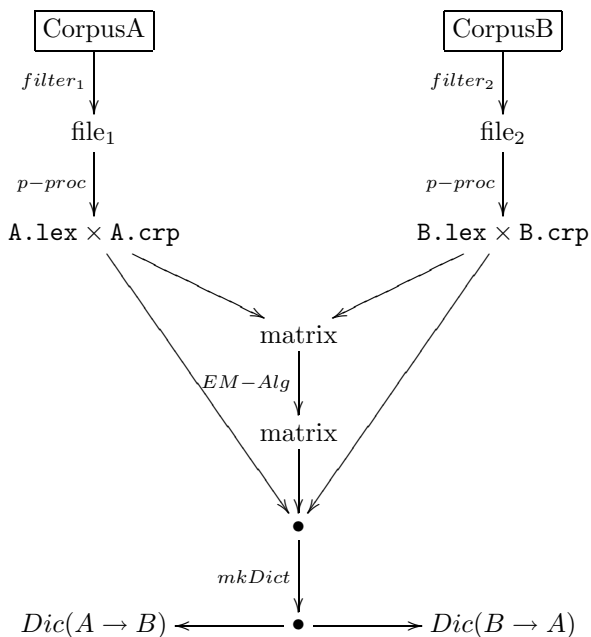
CorpusA

CorpusB

$filter_1$

$filter_2$

file$_1$

file$_2$

$p{-}proc$

$p{-}proc$

$\texttt{A.lex} \times \texttt{A.crp}$

$\texttt{B.lex} \times \texttt{B.crp}$

matrix

$EM{-}Alg$

matrix

$\bullet$

$mkDict$

$Dic(A \to B)$

$\bullet$

$Dic(B \to A)$